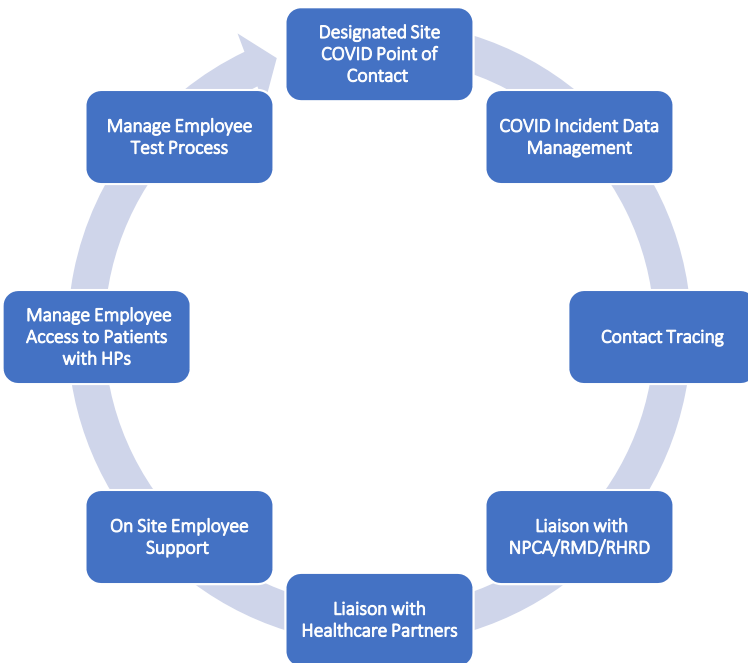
Designated Site COVID Point of Contact

COVID Incident Data Management

Contact Tracing

Liaison with NPCA/RMD/RHRD

Liaison with Healthcare Partners

On Site Employee Support

Manage Employee Access to Patients with HPs

Manage Employee Test Process